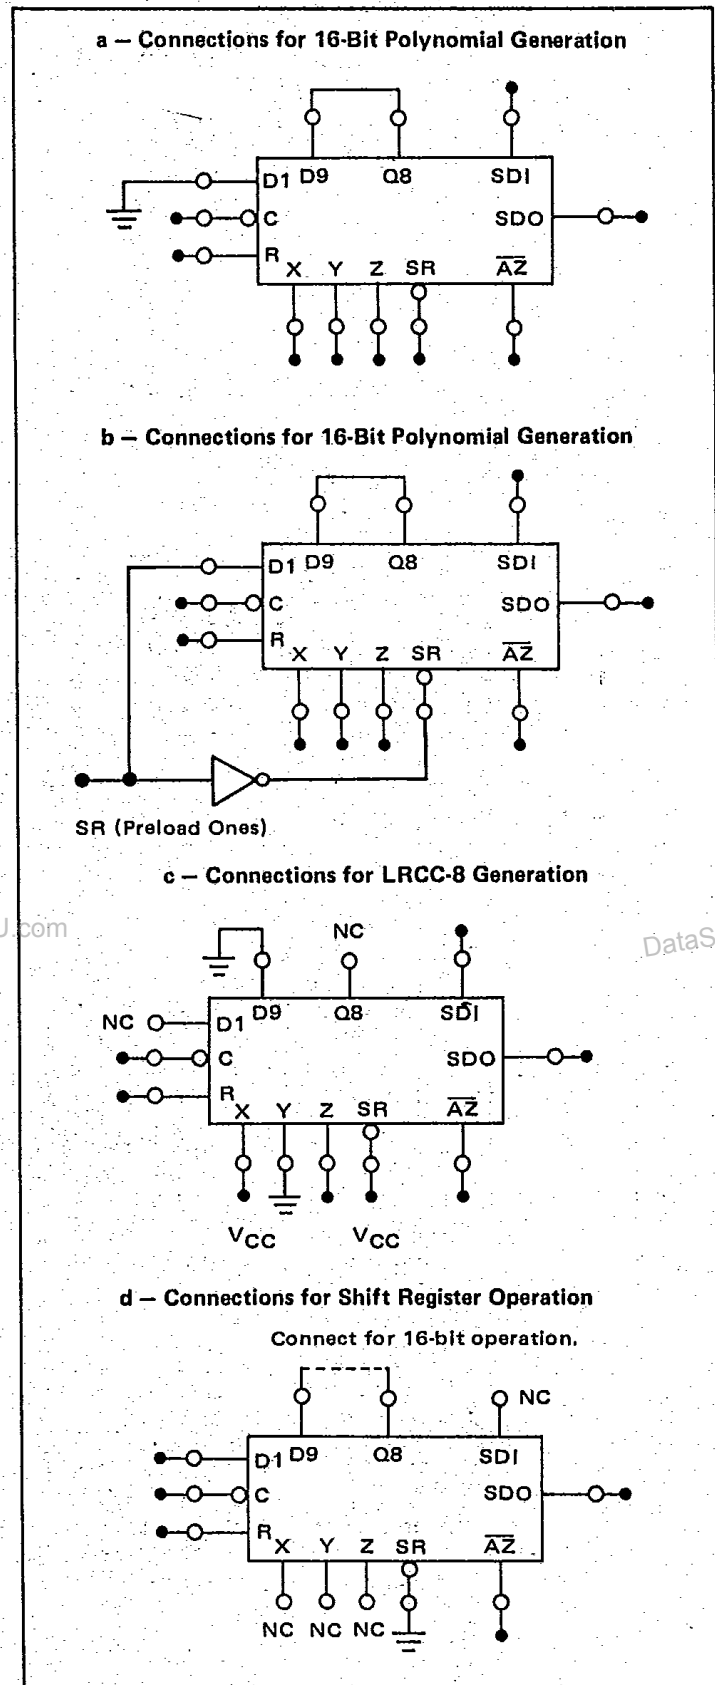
a — Connections for 16-Bit Polynomial Generation

D1 D9 Q8 SDI
C SDO
R X Y Z SR $\overline{AZ}$

b — Connections for 16-Bit Polynomial Generation

D1 D9 Q8 SDI
C SDO
R X Y Z SR $\overline{AZ}$

SR (Preload Ones)

c — Connections for LRCC-8 Generation

U.com

DataS

NC
NC D1 D9 Q8 SDI
C SDO
R X Y Z SR $\overline{AZ}$

$V_{CC}$ $V_{CC}$

d — Connections for Shift Register Operation

Connect for 16-bit operation.

NC
D1 D9 Q8 SDI
C SDO
R X Y Z SR $\overline{AZ}$
NC NC NC